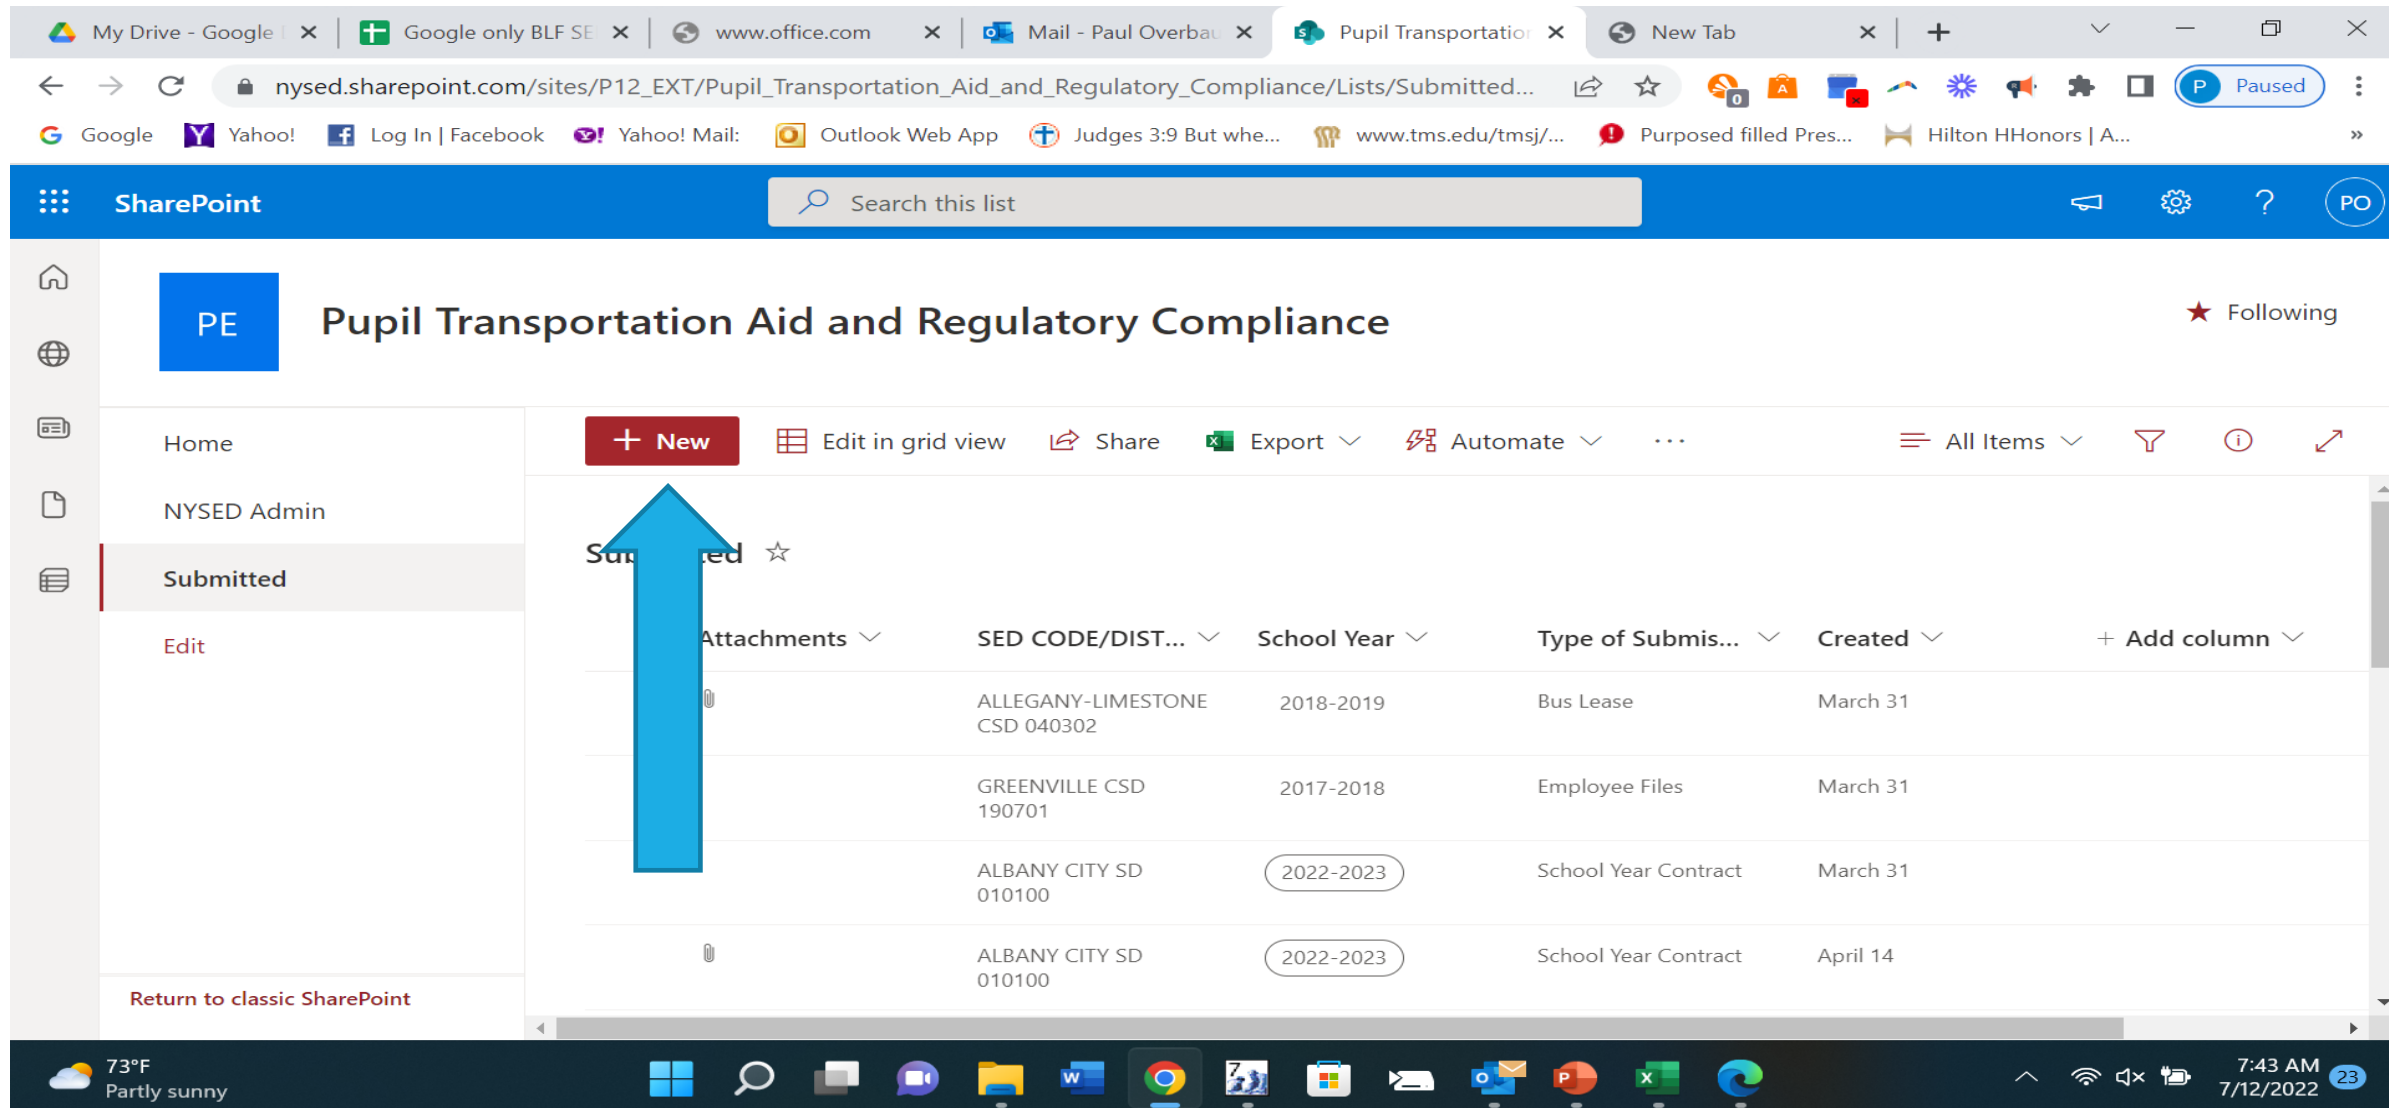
My Drive - Google | Google only BLF SE | www.office.com | Mail - Paul Overbau | Pupil Transportatio | New Tab

nysed.sharepoint.com/sites/P12_EXT/Pupil_Transportation_Aid_and_Regulatory_Compliance/Lists/Submitted...

Paused

Google | Yahoo! | Log In | Facebook | Yahoo! Mail: | Outlook Web App | Judges 3:9 But whe... | www.tms.edu/tmsj/... | Purposed filled Pres... | Hilton HHonors | A...

SharePoint

Search this list

PO

PE

Pupil Transportation Aid and Regulatory Compliance

Following

Home

NYSED Admin

Submitted

Edit

Return to classic SharePoint

New | Edit in grid view | Share | Export | Automate | ··· | All Items

Su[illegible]ed

| Attachments | SED CODE/DIST... | School Year | Type of Submis... | Created | Add column |
|---|---|---|---|---|---|
| | ALLEGANY-LIMESTONE CSD 040302 | 2018-2019 | Bus Lease | March 31 | |
| | GREENVILLE CSD 190701 | 2017-2018 | Employee Files | March 31 | |
| | ALBANY CITY SD 010100 | 2022-2023 | School Year Contract | March 31 | |
| | ALBANY CITY SD 010100 | 2022-2023 | School Year Contract | April 14 | |

73°F
Partly sunny

7:43 AM
7/12/2022
23